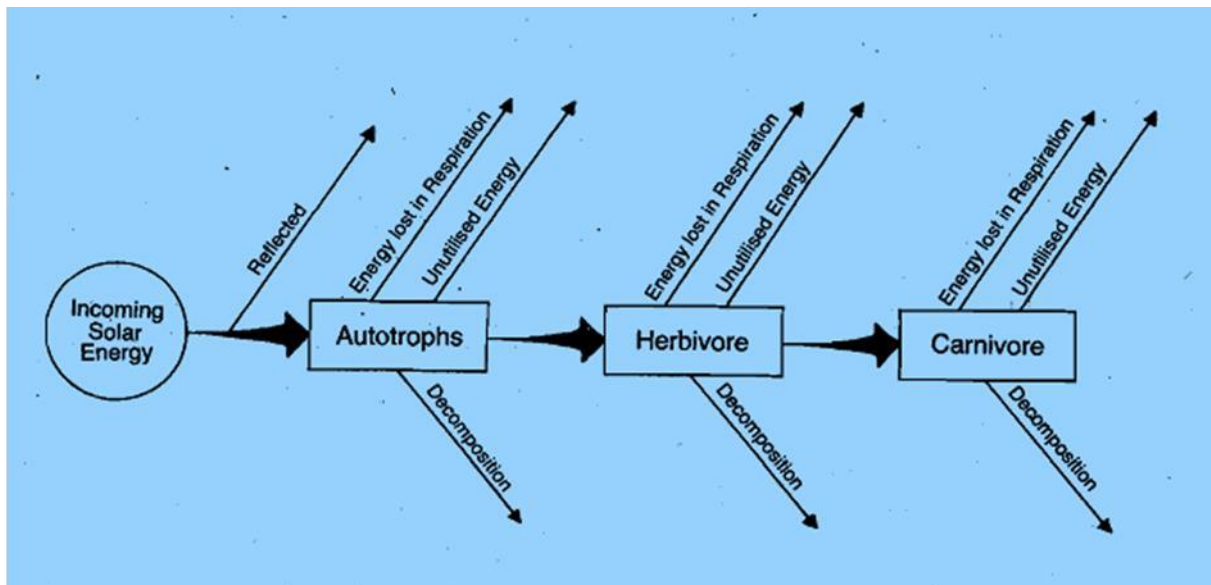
Incoming Solar Energy

Reflected

Autotrophs

Energy lost in Respiration

Unutilised Energy

Decomposition

Herbivore

Energy lost in Respiration

Unutilised Energy

Decomposition

Carnivore

Energy lost in Respiration

Unutilised Energy

Decomposition